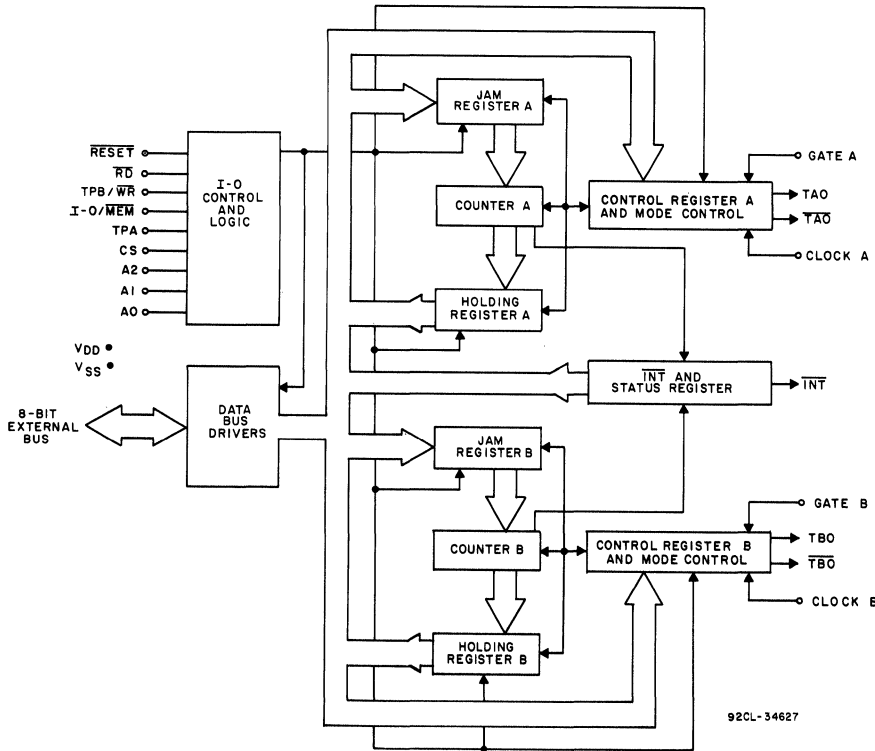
$\overline{RESET}$
$\overline{RD}$
TPB/$\overline{WR}$
I-O/$\overline{MEM}$
TPA
CS
A2
A1
A0

I-O CONTROL AND LOGIC

VDD
VSS

8-BIT EXTERNAL BUS

DATA BUS DRIVERS

JAM REGISTER A

COUNTER A

HOLDING REGISTER A

CONTROL REGISTER A AND MODE CONTROL

GATE A
TAO
$\overline{TAO}$
CLOCK A

$\overline{INT}$ AND STATUS REGISTER

$\overline{INT}$

JAM REGISTER B

COUNTER B

HOLDING REGISTER B

CONTROL REGISTER B AND MODE CONTROL

GATE B
TBO
$\overline{TBO}$
CLOCK B

92CL-34627